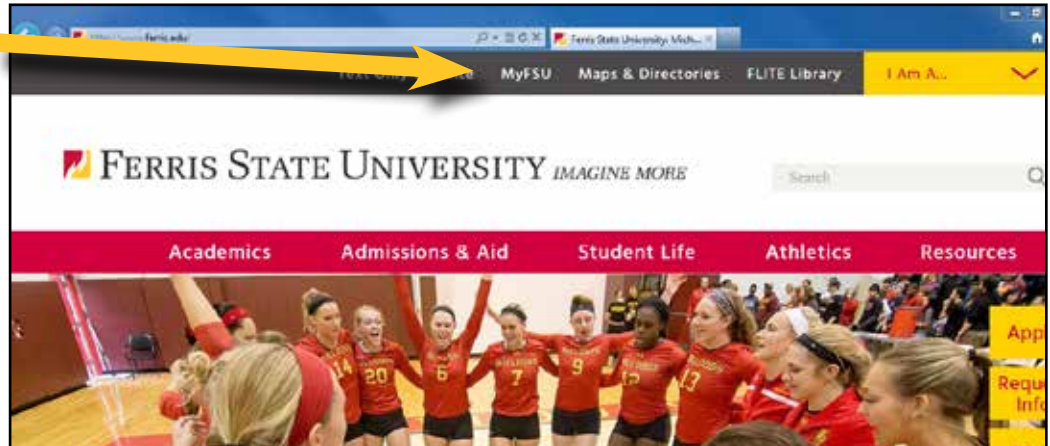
http://www.ferris.edu/

Ferris State University: Mich...

Text Only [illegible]e MyFSU Maps & Directories FLITE Library I Am A...

FERRIS STATE UNIVERSITY IMAGINE MORE

Search

Academics Admissions & Aid Student Life Athletics Resources

App

Requ Info

14 20 6 7 9 12 13